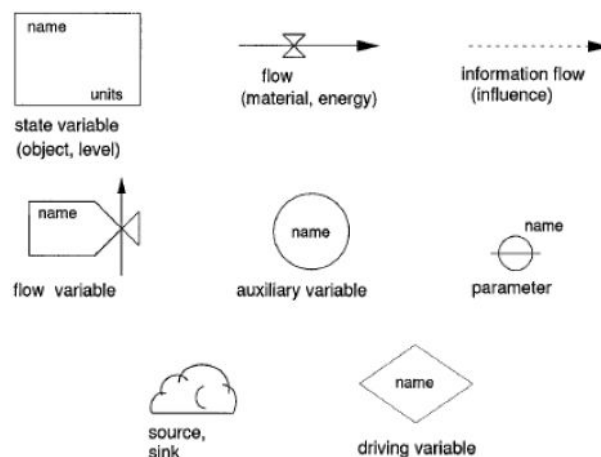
name

units

state variable
(object, level)

flow
(material, energy)

information flow
(influence)

name

flow variable

name

auxiliary variable

name

parameter

source,
sink

name

driving variable